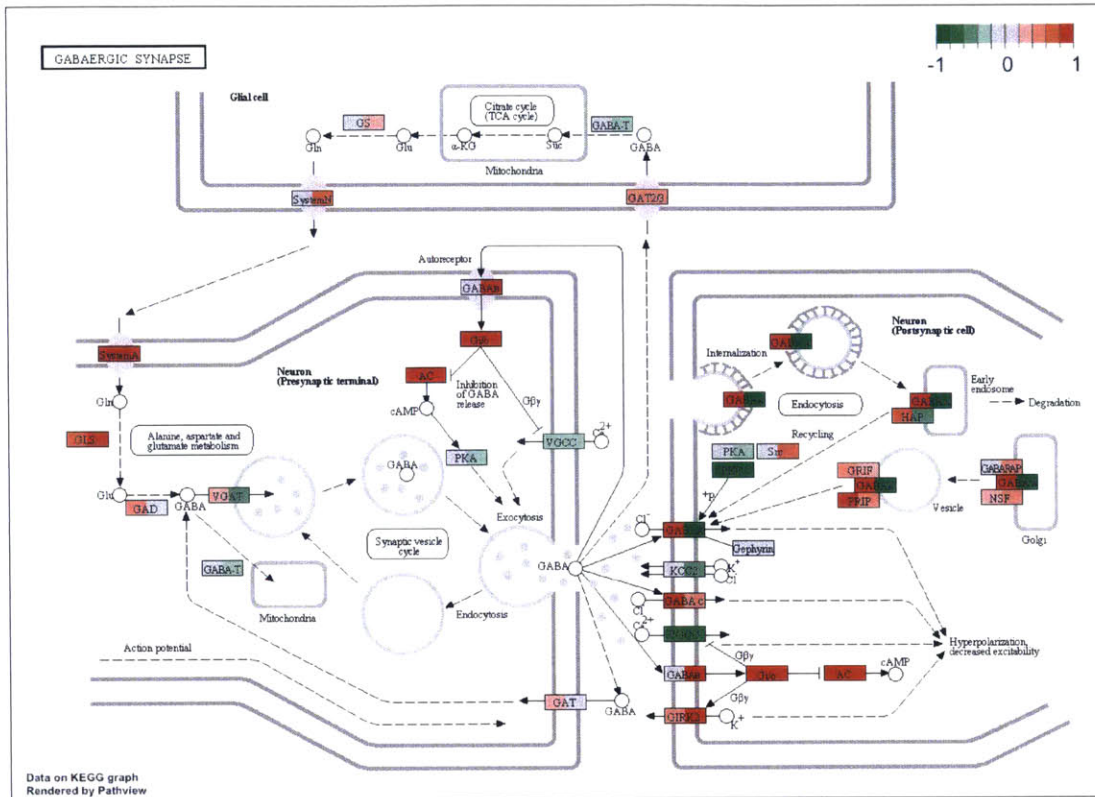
GABAERGIC SYNAPSE

-1 0 1

Glial cell

Citrate cycle (TCA cycle)

GS

Gln

Glu

α-KG

Suc

GABA-T

GABA

Mitochondria

SystemN

GAT2/3

Autoreceptor

GABAB

Gi/o

AC

Neuron (Presynaptic terminal)

Inhibition of GABA release

cAMP

Gβγ

$Ca^{2+}$

VGCC

PKA

SystemA

Gln

GLS

Alanine, aspartate and glutamate metabolism

GABA

Glu

GABA

VGAT

GAD

Synaptic vesicle cycle

Exocytosis

GABA-T

Mitochondria

Endocytosis

GABA

Action potential

GAT

GABA

Neuron (Postsynaptic cell)

Internalization

GABAA

GABAA

Endocytosis

GABAA

HAP

Early endosome

Degradation

Recycling

PKA

Src

PKC

GRIF

GABAA

PRIP

GABARAP

GABAA

NSF

Vesicle

Golgi

+p

$Cl^-$

GABAA

Gephyrin

KCC2

$K^+$

$Cl^-$

$Cl^-$

GABAC

$Ca^{2+}$

VGCC

Gβγ

GABAB

Gi/o

AC

cAMP

Hyperpolarization, decreased excitability

Gβγ

GIRK

$K^+$

Data on KEGG graph
Rendered by Pathview